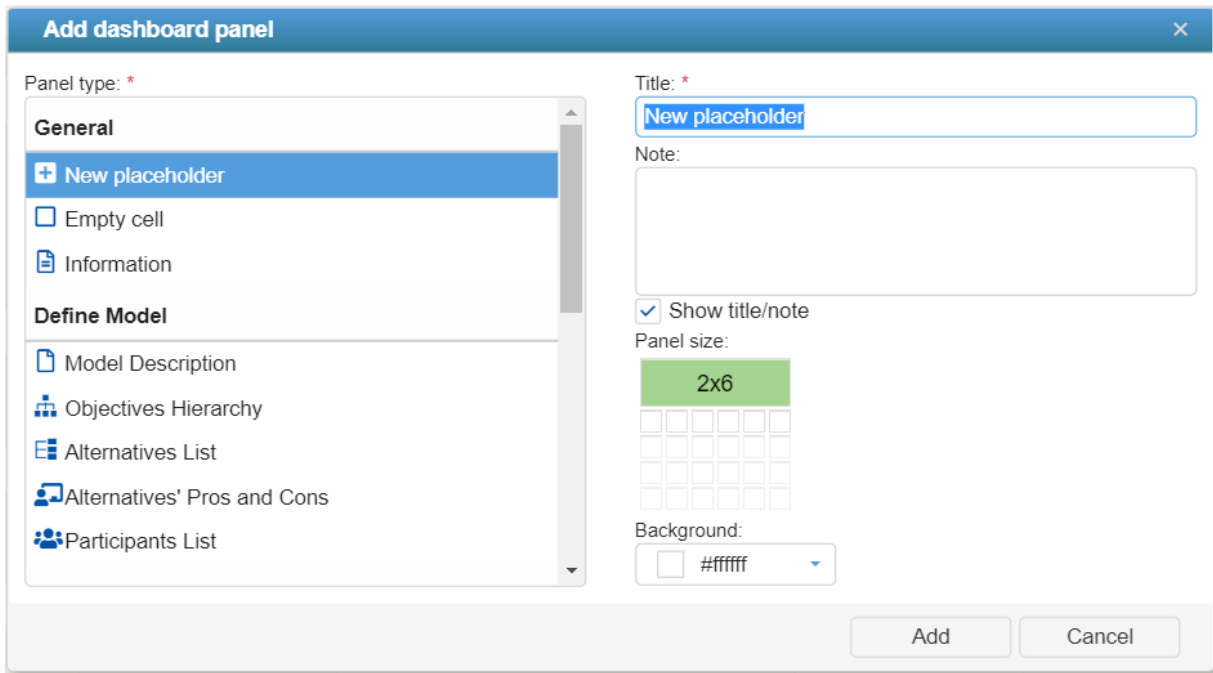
Add dashboard panel
×

Panel type: *

General

New placeholder

Empty cell

Information

Define Model

Model Description

Objectives Hierarchy

Alternatives List

Alternatives' Pros and Cons

Participants List

Title: *

New placeholder

Note:

Show title/note

Panel size:

2x6

Background:

#ffffff

Add

Cancel